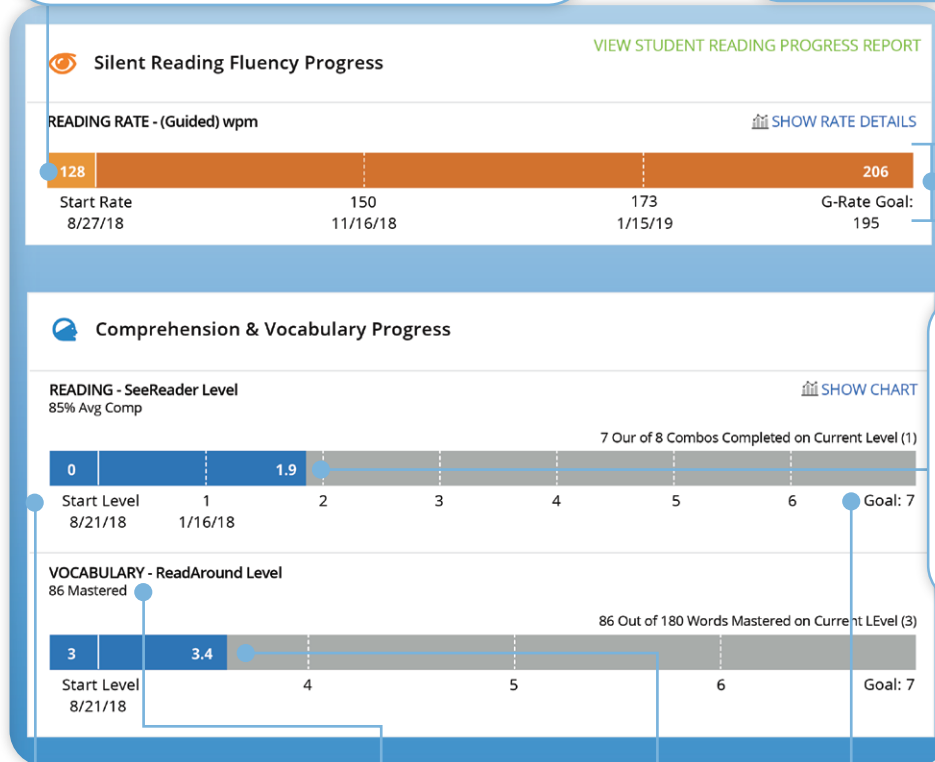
Silent Reading Fluency Progress

VIEW STUDENT READING PROGRESS REPORT

READING RATE - (Guided) wpm

SHOW RATE DETAILS

128

206

Start Rate 8/27/18

150 11/16/18

173 1/15/19

G-Rate Goal: 195

Comprehension & Vocabulary Progress

READING - SeeReader Level
85% Avg Comp

SHOW CHART

7 Our of 8 Combos Completed on Current Level (1)

0

1.9

Start Level 8/21/18

1 1/16/18

2

3

4

5

6

Goal: 7

VOCABULARY - ReadAround Level
86 Mastered

86 Out of 180 Words Mastered on Current LEvel (3)

3

3.4

Start Level 8/21/18

4

5

6

Goal: 7